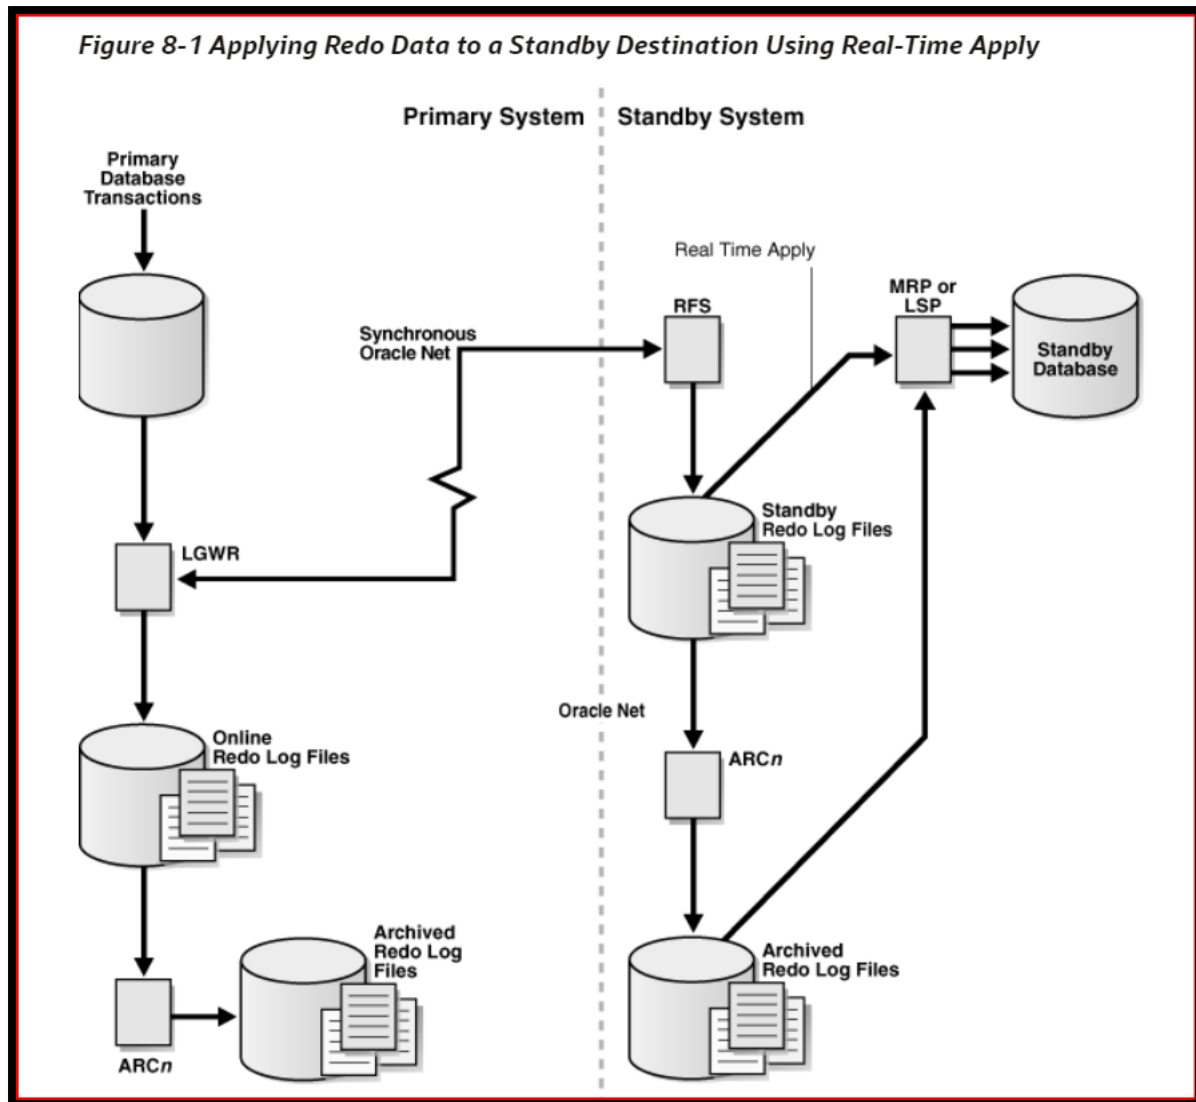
Figure 8-1 Applying Redo Data to a Standby Destination Using Real-Time Apply

Primary System

Standby System

Primary Database Transactions

Real Time Apply

MRP or LSP

RFS

Synchronous Oracle Net

Standby Database

Standby Redo Log Files

LGWR

Oracle Net

ARC*n*

Online Redo Log Files

Archived Redo Log Files

Archived Redo Log Files

ARC*n*